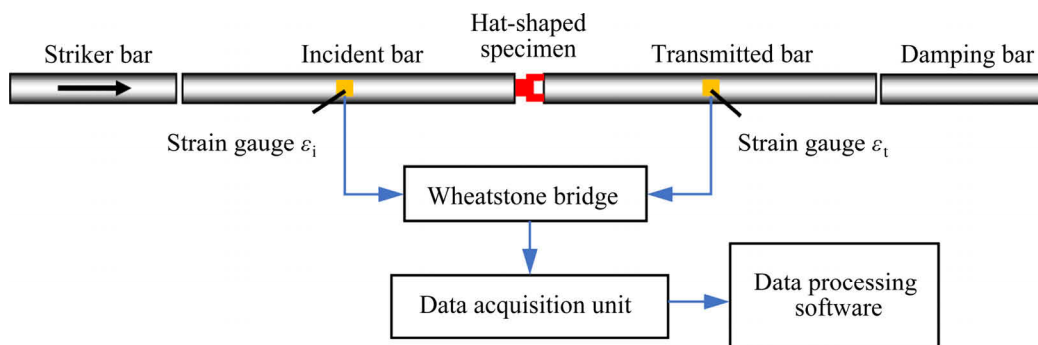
Hat-shaped specimen

Striker bar

Incident bar

Transmitted bar

Damping bar

Strain gauge $\varepsilon_\mathrm{i}$

Strain gauge $\varepsilon_\mathrm{t}$

Wheatstone bridge

Data acquisition unit

Data processing software